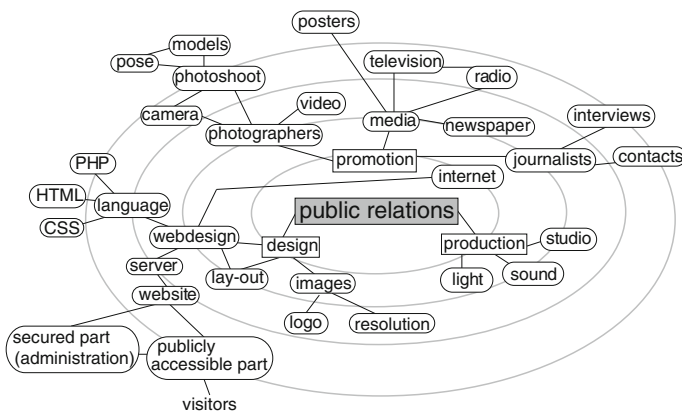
posters
models
television
pose
photoshoot
radio
camera
video
media
newspaper
interviews
photographers
promotion
journalists
contacts
PHP
internet
HTML
language
CSS
public relations
webdesign
design
production
studio
server
lay-out
light
sound
images
website
logo
resolution
secured part (administration)
publicly accessible part
visitors